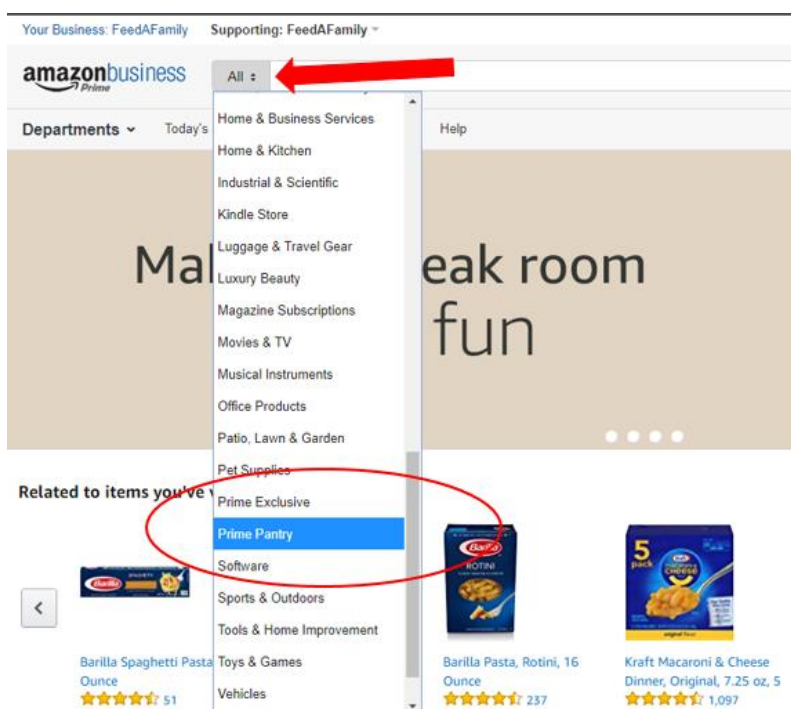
Your Business: FeedAFamily Supporting: FeedAFamily

amazonbusiness Prime

All

Departments Today's Help

Home & Business Services
Home & Kitchen
Industrial & Scientific
Kindle Store
Luggage & Travel Gear
Luxury Beauty
Magazine Subscriptions
Movies & TV
Musical Instruments
Office Products
Patio, Lawn & Garden
Pet Supplies
Prime Exclusive
Prime Pantry
Software
Sports & Outdoors
Tools & Home Improvement
Toys & Games
Vehicles

Mal eak room fun

Related to items you've v

Barilla Spaghetti Pasta Ounce 51

Barilla Pasta, Rotini, 16 Ounce 237

Kraft Macaroni & Cheese Dinner, Original, 7.25 oz, 5 1,097